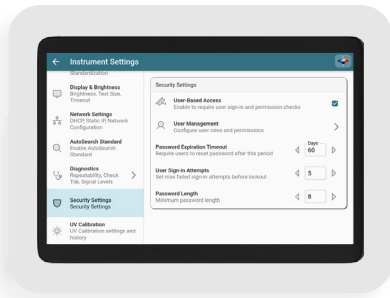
Instrument Settings

Standardization

Display & Brightness
Brightness, Text Size, Timeout

Network Settings
DHCP, Static IP, Network Configuration

AutoSearch Standard
Enable AutoSearch Standard

Diagnostics
Repeatability, Check Tile, Signal Levels

Security Settings
Security Settings

UV Calibration
UV Calibration settings and history

Security Settings

User-Based Access
Enable to require user sign-in and permission checks

User Management
Configure user roles and permissions

Password Expiration Timeout
Require users to reset password after this period

Days
60

User Sign-in Attempts
Set max failed sign-in attempts before lockout

5

Password Length
Minimum password length

8